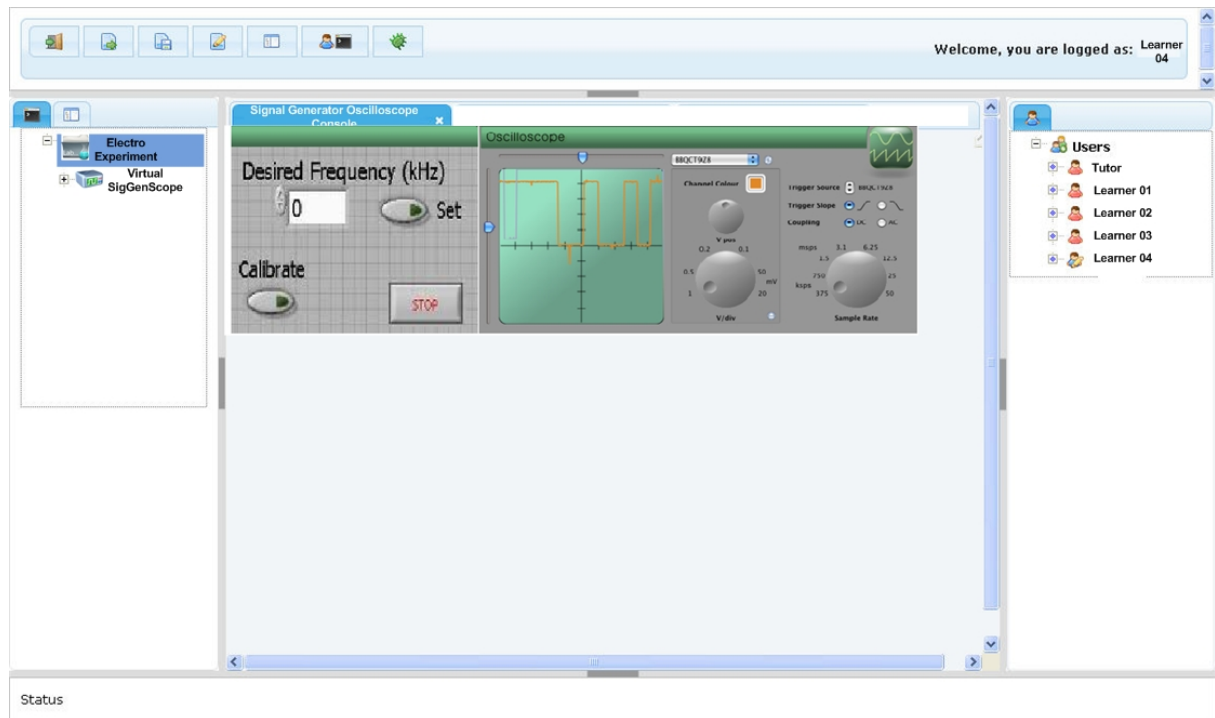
Welcome, you are logged as: Learner 04

Electro Experiment
Virtual SigGenScope

Signal Generator Oscilloscope Console

Desired Frequency (kHz)
0
Set
Calibrate
STOP

Oscilloscope
8BQCT9Z8
Channel Colour
V pos
0.2 0.1
0.5 50
mV
1 20
V/div
Trigger Source 8BQCT9Z8
Trigger Slope
Coupling DC AC
msps 3.1 6.25
1.5 12.5
750 25
ksps
375 50
Sample Rate

Users
Tutor
Learner 01
Learner 02
Learner 03
Learner 04

Status